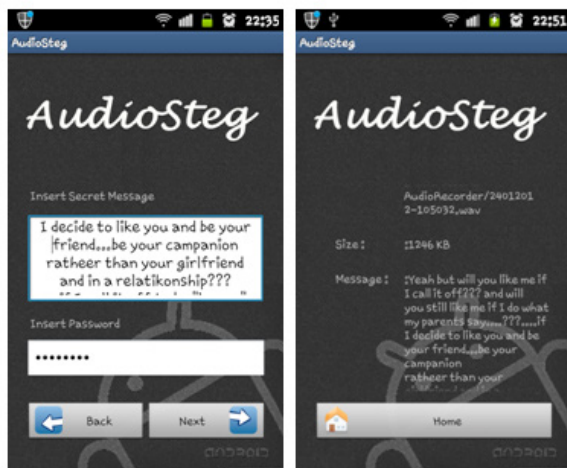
22:35

AudioSteg

AudioSteg

Insert Secret Message

I decide to like you and be your friend....be your campanion ratheer than your girlfriend and in a relatikonship???

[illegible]

Insert Password

••••••••

Back

Next

22:51

AudioSteg

AudioSteg

AudioRecorder/24012012-105032.wav

Size : :1246 KB

Message : :Yeah but will you like me if I call it off??? and will you still like me if I do what my parents say.....???.....if I decide to like you and be your friend....be your campanion ratheer than your

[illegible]

Home